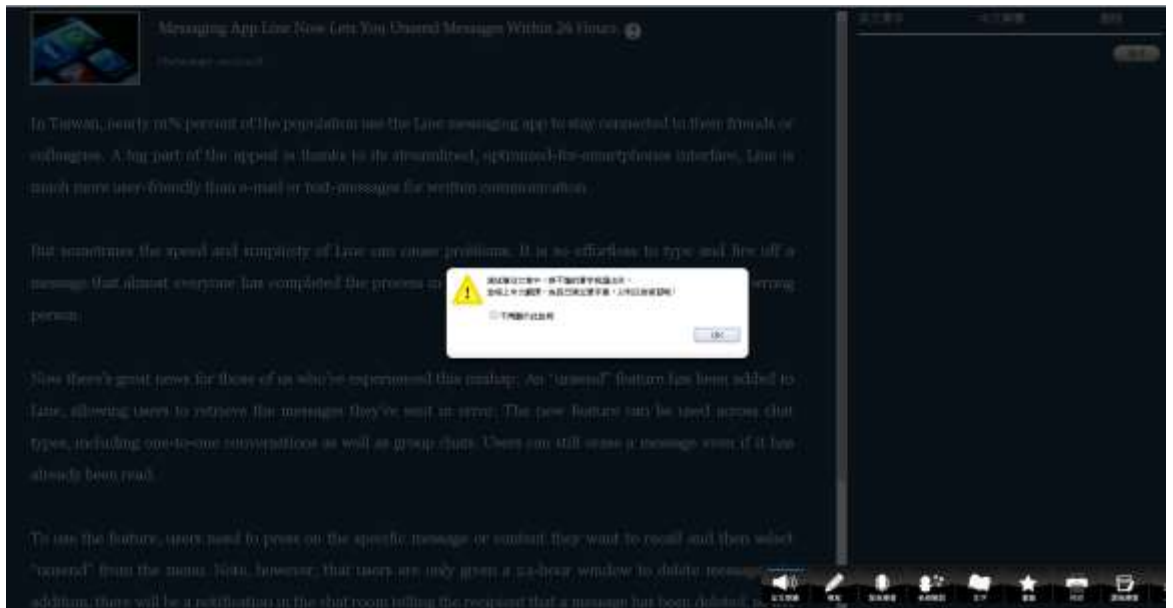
Messaging App Line Now Lets You Unsend Messages Within 24 Hours

In Taiwan, nearly 90% percent of the population use the Line messaging app to stay connected to their friends or colleagues. A big part of the appeal is thanks to its streamlined, optimized-for-smartphones interface. Line is much more user-friendly than e-mail or text-messages for written communication.

But sometimes the speed and simplicity of Line can cause problems. It is so effortless to type and fire off a message that almost everyone has completed the process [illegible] wrong person.

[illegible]

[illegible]

OK

Now there's great news for those of us who've experienced this mishap: An "unsend" feature has been added to Line, allowing users to retrieve the messages they've sent in error. The new feature can be used across chat types, including one-to-one conversations as well as group chats. Users can still erase a message even if it has already been read.

To use the feature, users need to press on the specific message or content they want to recall and then select "unsend" from the menu. Note, however, that users are only given a 24-hour window to delete message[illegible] addition, there will be a notification in the chat room telling the recipient that a message has been deleted. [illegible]